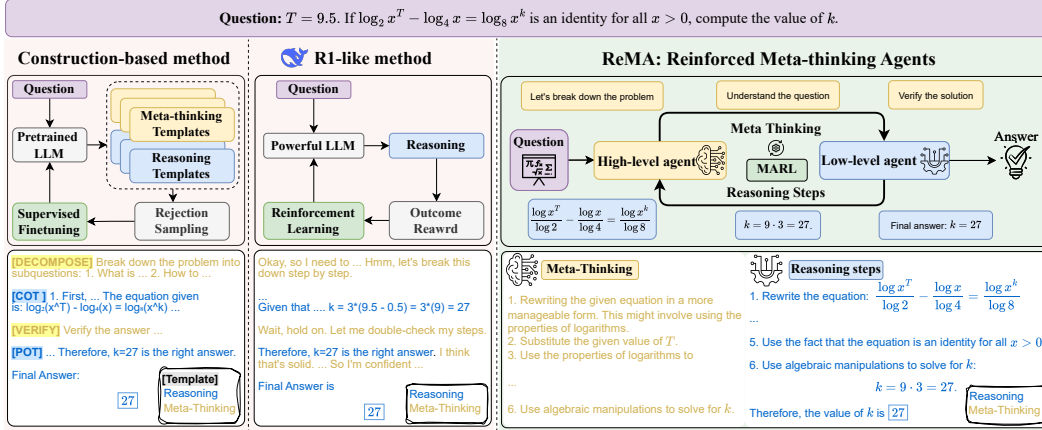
Question: $T = 9.5$. If $\log_2 x^T - \log_4 x = \log_8 x^k$ is an identity for all $x > 0$, compute the value of $k$.

Construction-based method

Question

Pretrained LLM

Meta-thinking Templates

Reasoning Templates

Supervised Finetuning

Rejection Sampling

[DECOMPOSE] Break down the problem into subquestions: 1. What is ... 2. How to ...

[COT] 1. First, ... The equation given is: log₂(x^T) - log₄(x) = log₈(x^k) ...

[VERIFY] Verify the answer ...

[POT] ... Therefore, k=27 is the right answer.

Final Answer: 27

[Template]
Reasoning
Meta-Thinking

R1-like method

Question

Powerful LLM

Reasoning

Reinforcement Learning

Outcome Reawrd

Okay, so I need to ... Hmm, let's break this down step by step.

...

Given that .... k = 3*(9.5 - 0.5) = 3*(9) = 27

Wait, hold on. Let me double-check my steps.

Therefore, k=27 is the right answer. I think that's solid. ... So I'm confident ...

Final Answer is 27

Reasoning
Meta-Thinking

ReMA: Reinforced Meta-thinking Agents

Let's break down the problem

Understand the question

Verify the solution

Meta Thinking

Question

High-level agent

MARL

Low-level agent

Answer

Reasoning Steps

$\frac{\log x^T}{\log 2} - \frac{\log x}{\log 4} = \frac{\log x^k}{\log 8}$

$k = 9 \cdot 3 = 27.$

Final answer: $k = 27$

Meta-Thinking

1. Rewriting the given equation in a more manageable form. This might involve using the properties of logarithms.
2. Substitute the given value of $T$.
3. Use the properties of logarithms to

...

6. Use algebraic manipulations to solve for $k$.

Reasoning steps

1. Rewrite the equation: $\frac{\log x^T}{\log 2} - \frac{\log x}{\log 4} = \frac{\log x^k}{\log 8}$

...

5. Use the fact that the equation is an identity for all $x > 0$

6. Use algebraic manipulations to solve for $k$:

$k = 9 \cdot 3 = 27.$

Therefore, the value of $k$ is 27

Reasoning
Meta-Thinking